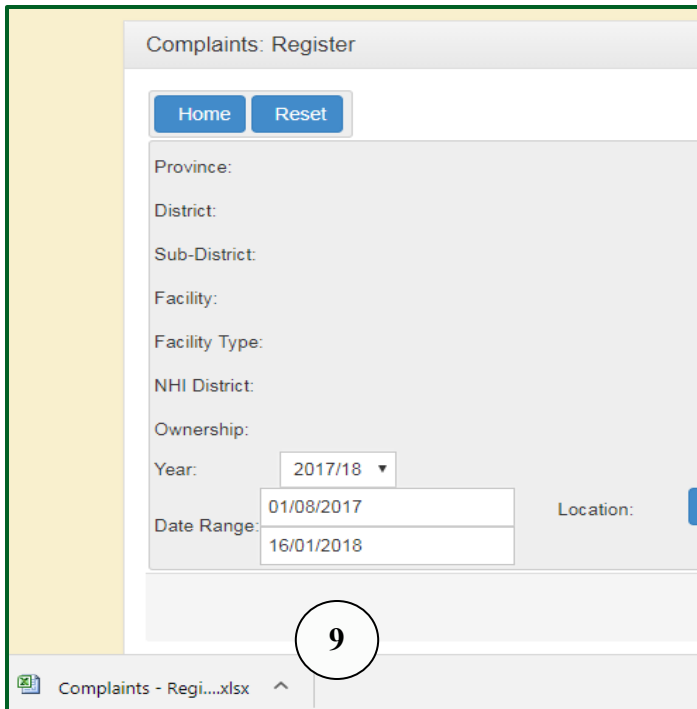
Complaints: Register

Home Reset

Province:

District:

Sub-District:

Facility:

Facility Type:

NHI District:

Ownership:

Year: 2017/18 ▾

Date Range: 01/08/2017 16/01/2018

Location:

9

Complaints - Regi....xlsx ^